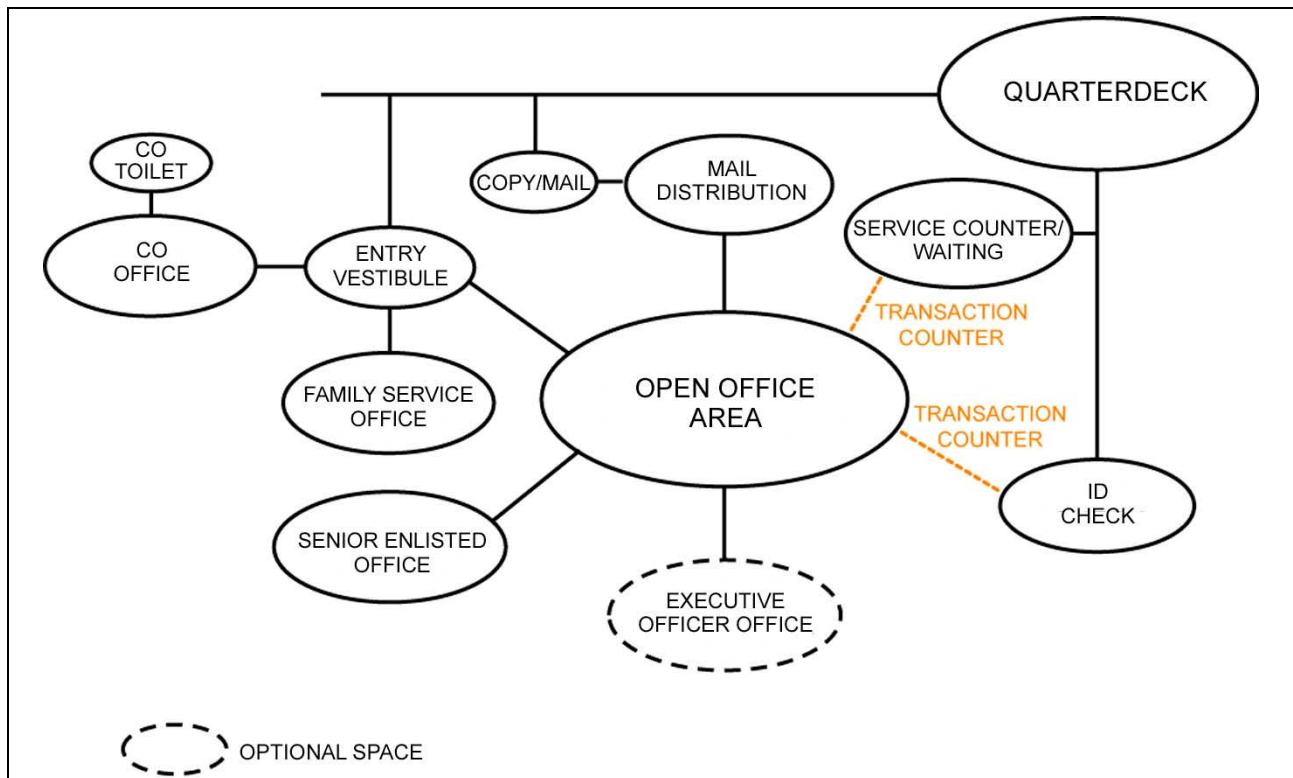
QUARTERDECK

CO TOILET

CO OFFICE

ENTRY VESTIBULE

COPY/MAIL

MAIL DISTRIBUTION

SERVICE COUNTER/ WAITING

TRANSACTION COUNTER

FAMILY SERVICE OFFICE

OPEN OFFICE AREA

TRANSACTION COUNTER

ID CHECK

SENIOR ENLISTED OFFICE

EXECUTIVE OFFICER OFFICE

OPTIONAL SPACE